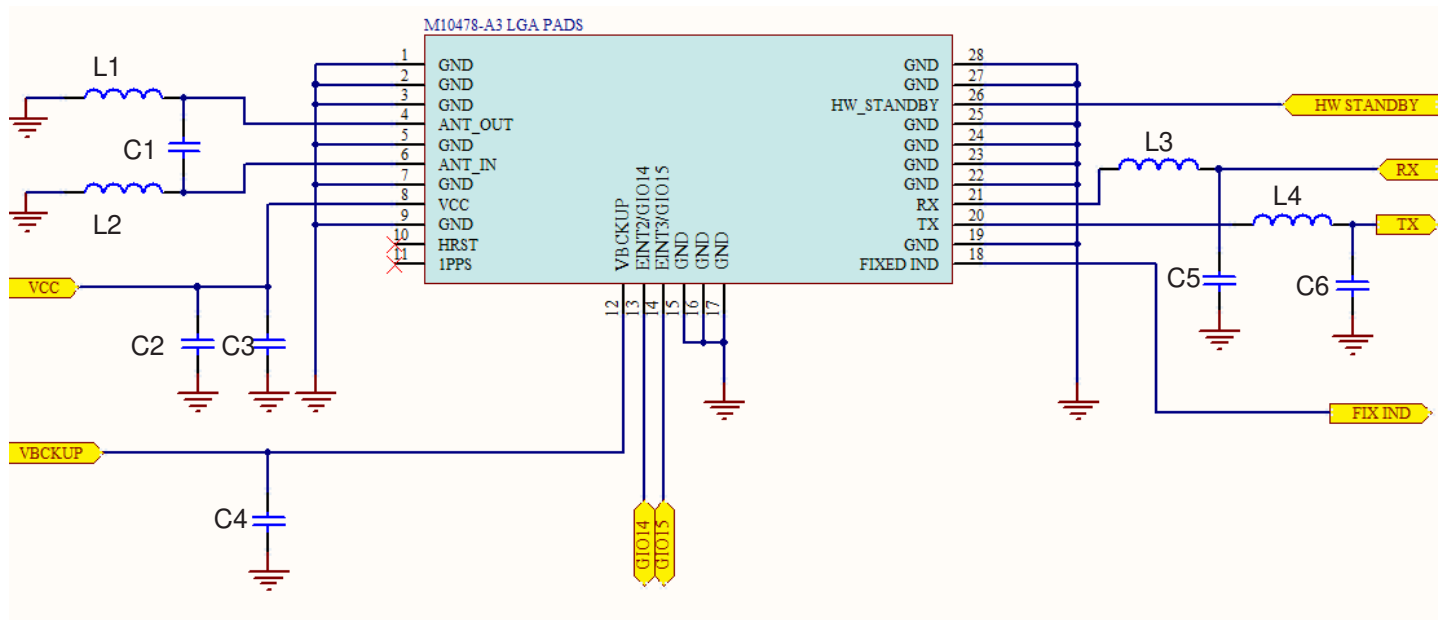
M10478-A3 LGA PADS

L1
C1
L2

1 GND
2 GND
3 GND
4 ANT_OUT
5 GND
6 ANT_IN
7 GND
8 VCC
9 GND
10 HRST
11 1PPS

VCC
C2
C3

VBCKUP
EINT2/GIO14
EINT3/GIO15
GND
GND
GND
12
13
14
15
16
17

GND 28
GND 27
HW_STANDBY 26
GND 25
GND 24
GND 23
GND 22
RX 21
TX 20
GND 19
FIXED IND 18

HW STANDBY
L3
RX
L4
TX
C5
C6
FIX IND

VBCKUP
C4
GIO14
GIO15